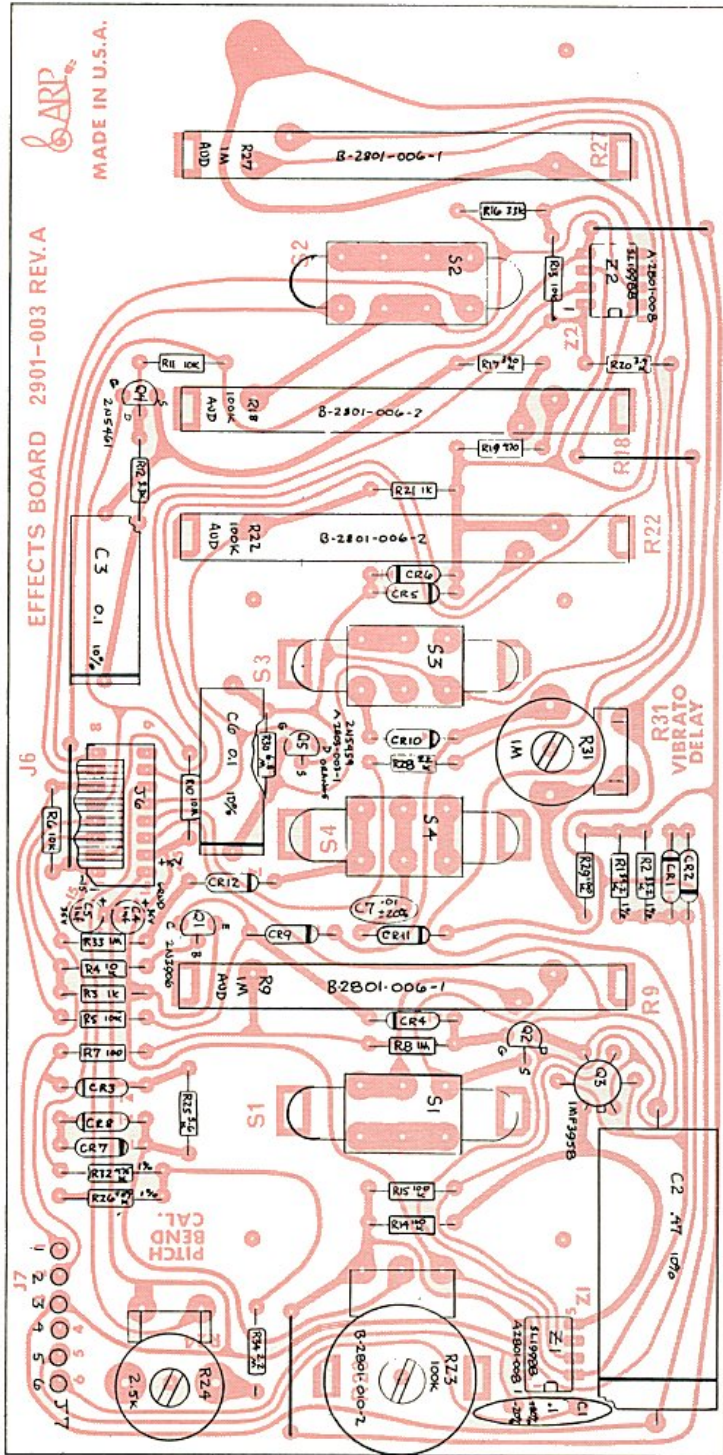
ARP
MADE IN U.S.A.
EFFECTS BOARD 2901-003 REV. A

R27
1M
AUD
B-2801-006-1
R27

R16 33k
S2
S2
R15 10k
SL 6908
A2801-008
Z2
Z2
R11 10K
Q4
2N5461
R17 390
R20 3.3k
R18
100K
AUD
B-2801-006-2
R19 470
R18
R12 3.3k
C3
0.1
10%
R21 1k
R22
100K
AUD
B-2801-006-2
R22
CR6
CR5
S3
S3
C6
.01
10%
R30 6.8M
Q5
2N5459
A2801-001-1
CR10
R28
R31
1M
VIBRATO DELAY
J6
8
J6
R6 10K
R10 10K
S4
S4
CR12
R29
R13
R2
CR1
CR2
C4
C5
C7 .01 ±20%
Q1
2N3906
R33 1M
CR9
CR11
R4 10k
R3 1k
R5 10K
R9
1M
AUD
B-2801-006-1
R9
CR4
R7 100
R8 1M
Q2
Q3
MPF395B
CR3
R25
S1
S1
CR8
CR7
R12
R26
PITCH BEND CAL.
R15 100
R14
C2 .47 10%
J7
1
2
3
4
5
6
J7
R24
2.5K
R34
B-2801-010-2
R23
100K
Z1
SL 6908
A2801-008-1
Z1
C1